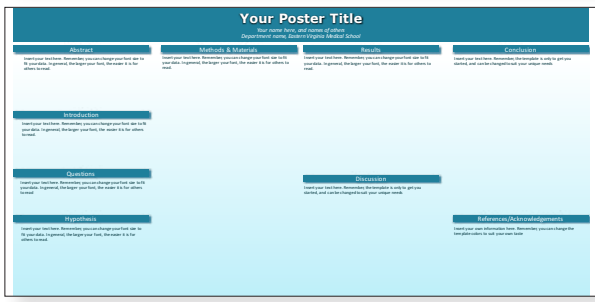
Your Poster Title

Your name here, and names of others
Department name, Eastern Virginia Medical School

Abstract

Insert your text here. Remember, you can change your font size to fit your data. In general, the larger your font, the easier it is for others to read.

Introduction

Insert your text here. Remember, you can change your font size to fit your data. In general, the larger your font, the easier it is for others to read.

Questions

Insert your text here. Remember, you can change your font size to fit your data. In general, the larger your font, the easier it is for others to read.

Hypothesis

Insert your text here. Remember, you can change your font size to fit your data. In general, the larger your font, the easier it is for others to read.

Methods & Materials

Insert your text here. Remember, you can change your font size to fit your data. In general, the larger your font, the easier it is for others to read.

Results

Insert your text here. Remember, you can change your font size to fit your data. In general, the larger your font, the easier it is for others to read.

Discussion

Insert your text here. Remember, the template is only to get you started, and can be changed to suit your unique needs.

Conclusion

Insert your text here. Remember, the template is only to get you started, and can be changed to suit your unique needs.

References/Acknowledgements

Insert your own information here. Remember, you can change the template colors to suit your own taste.